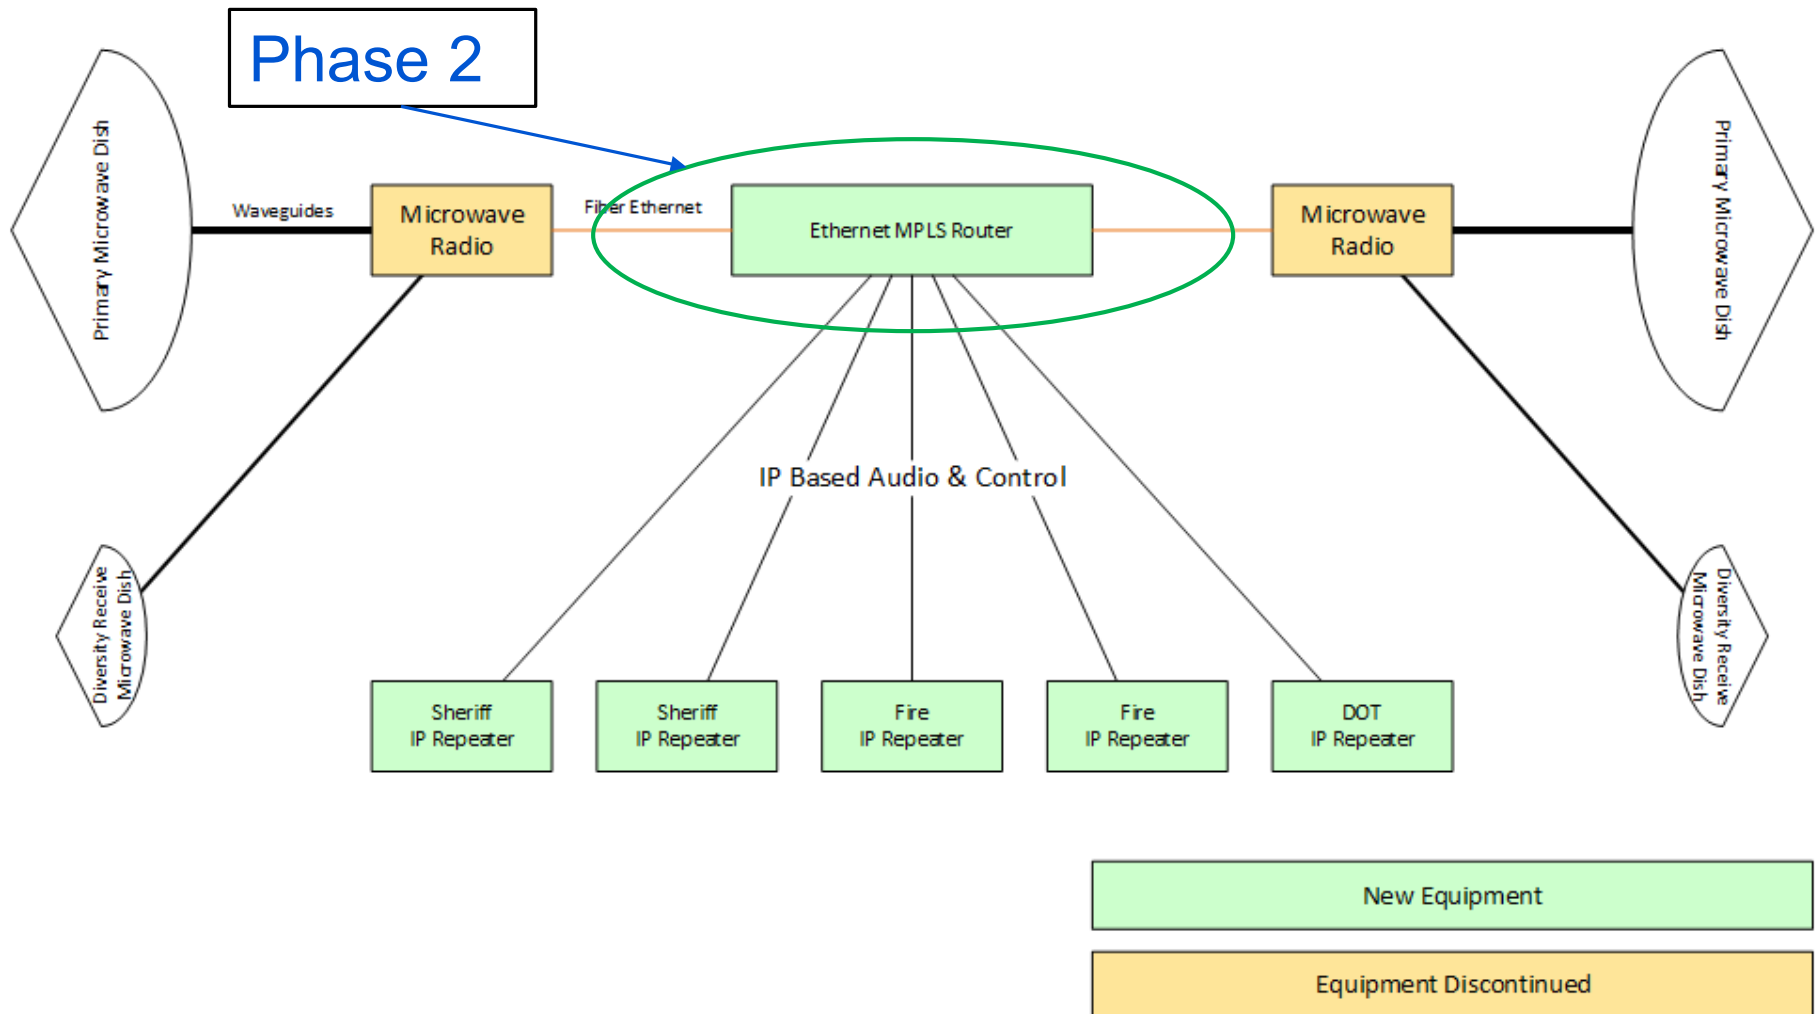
Phase 2

Primary Microwave Dish

Waveguides

Microwave Radio

Fiber Ethernet

Ethernet MPLS Router

Microwave Radio

Primary Microwave Dish

IP Based Audio & Control

Diversity Receive Microwave Dish

Diversity Receive Microwave Dish

Sheriff IP Repeater

Sheriff IP Repeater

Fire IP Repeater

Fire IP Repeater

DOT IP Repeater

New Equipment

Equipment Discontinued